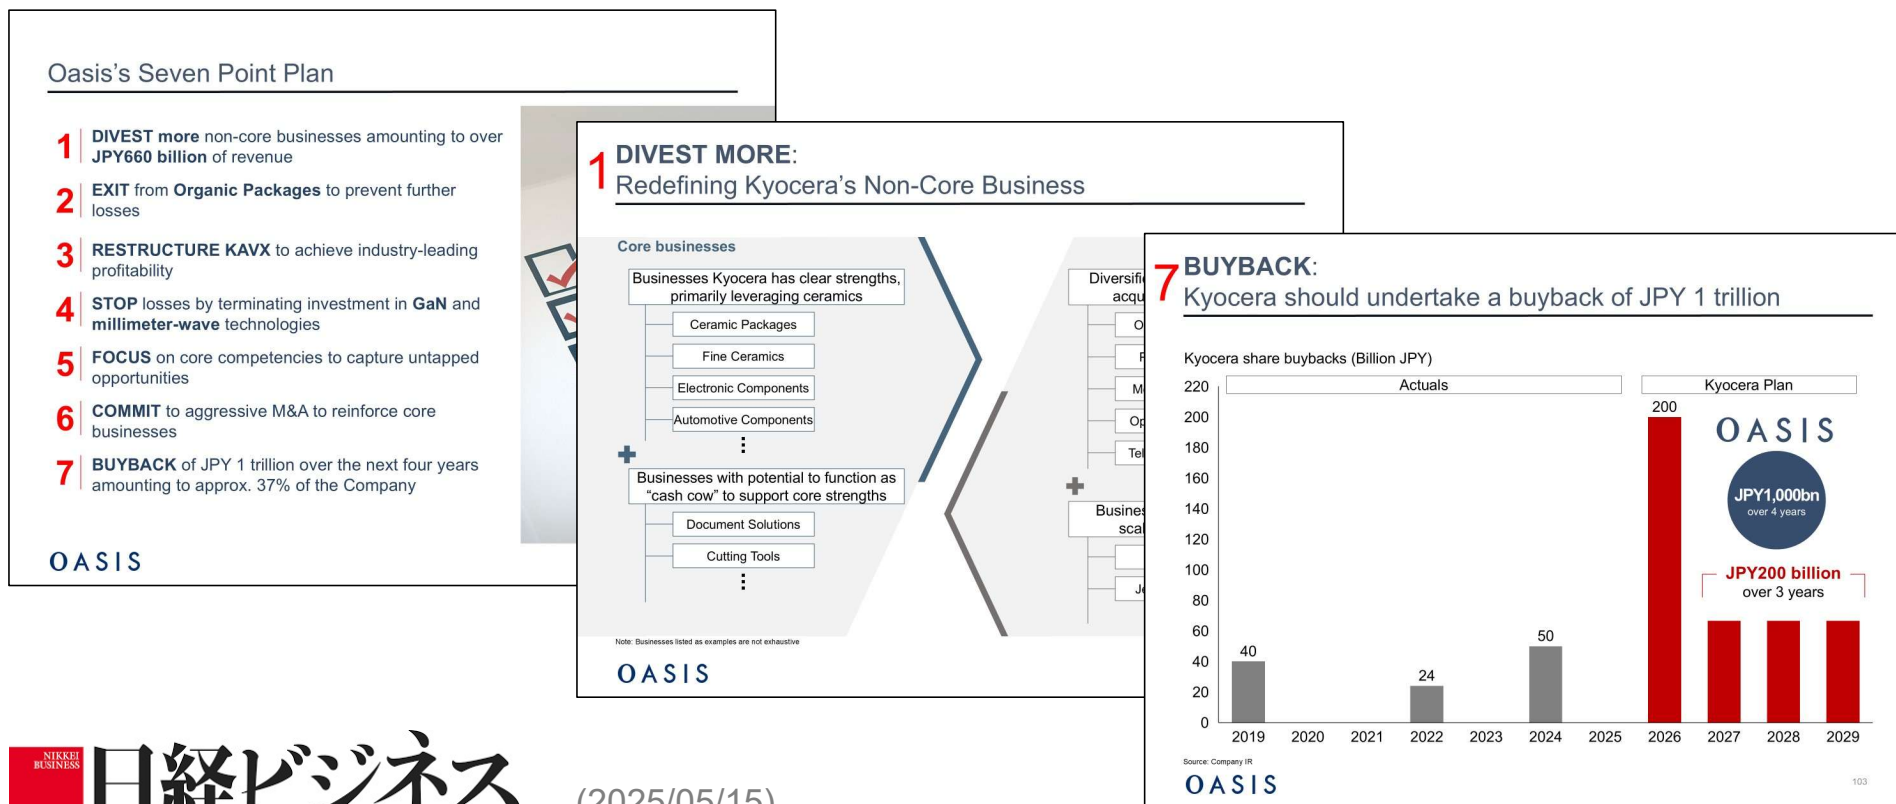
Oasis's Seven Point Plan

1 DIVEST more non-core businesses amounting to over JPY660 billion of revenue

2 EXIT from Organic Packages to prevent further losses

3 RESTRUCTURE KAVX to achieve industry-leading profitability

4 STOP losses by terminating investment in GaN and millimeter-wave technologies

5 FOCUS on core competencies to capture untapped opportunities

6 COMMIT to aggressive M&A to reinforce core businesses

7 BUYBACK of JPY 1 trillion over the next four years amounting to approx. 37% of the Company

OASIS

1 DIVEST MORE:
Redefining Kyocera's Non-Core Business

Core businesses

Businesses Kyocera has clear strengths, primarily leveraging ceramics

Ceramic Packages

Fine Ceramics

Electronic Components

Automotive Components

⋮

Businesses with potential to function as "cash cow" to support core strengths

Document Solutions

Cutting Tools

⋮

Diversifi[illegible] acqu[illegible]

O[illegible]

F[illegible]

M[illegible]

Op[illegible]

Te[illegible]

Busines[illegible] scal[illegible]

J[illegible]

Note: Businesses listed as examples are not exhaustive

OASIS

7 BUYBACK:
Kyocera should undertake a buyback of JPY 1 trillion

Kyocera share buybacks (Billion JPY)

Actuals

Kyocera Plan

220
200
180
160
140
120
100
80
60
40
20
0

40
24
50
200

OASIS

JPY1,000bn
over 4 years

JPY200 billion
over 3 years

2019 2020 2021 2022 2023 2024 2025 2026 2027 2028 2029

Source: Company IR

OASIS

103

NIKKEI BUSINESS 日経ビジネス

(2025/05/15)